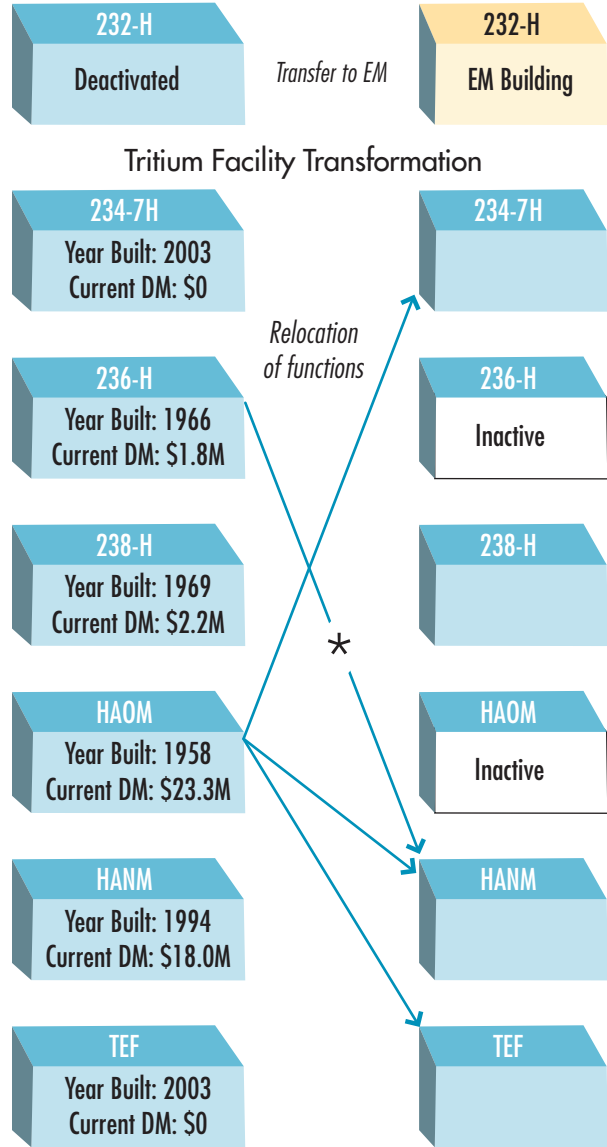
232-H

Deactivated

Transfer to EM

232-H

EM Building

Tritium Facility Transformation

234-7H

Year Built: 2003
Current DM: $0

Relocation of functions

236-H

Year Built: 1966
Current DM: $1.8M

238-H

Year Built: 1969
Current DM: $2.2M

HAOM

Year Built: 1958
Current DM: $23.3M

HANM

Year Built: 1994
Current DM: $18.0M

TEF

Year Built: 2003
Current DM: $0

*

234-7H

236-H

Inactive

238-H

HAOM

Inactive

HANM

TEF